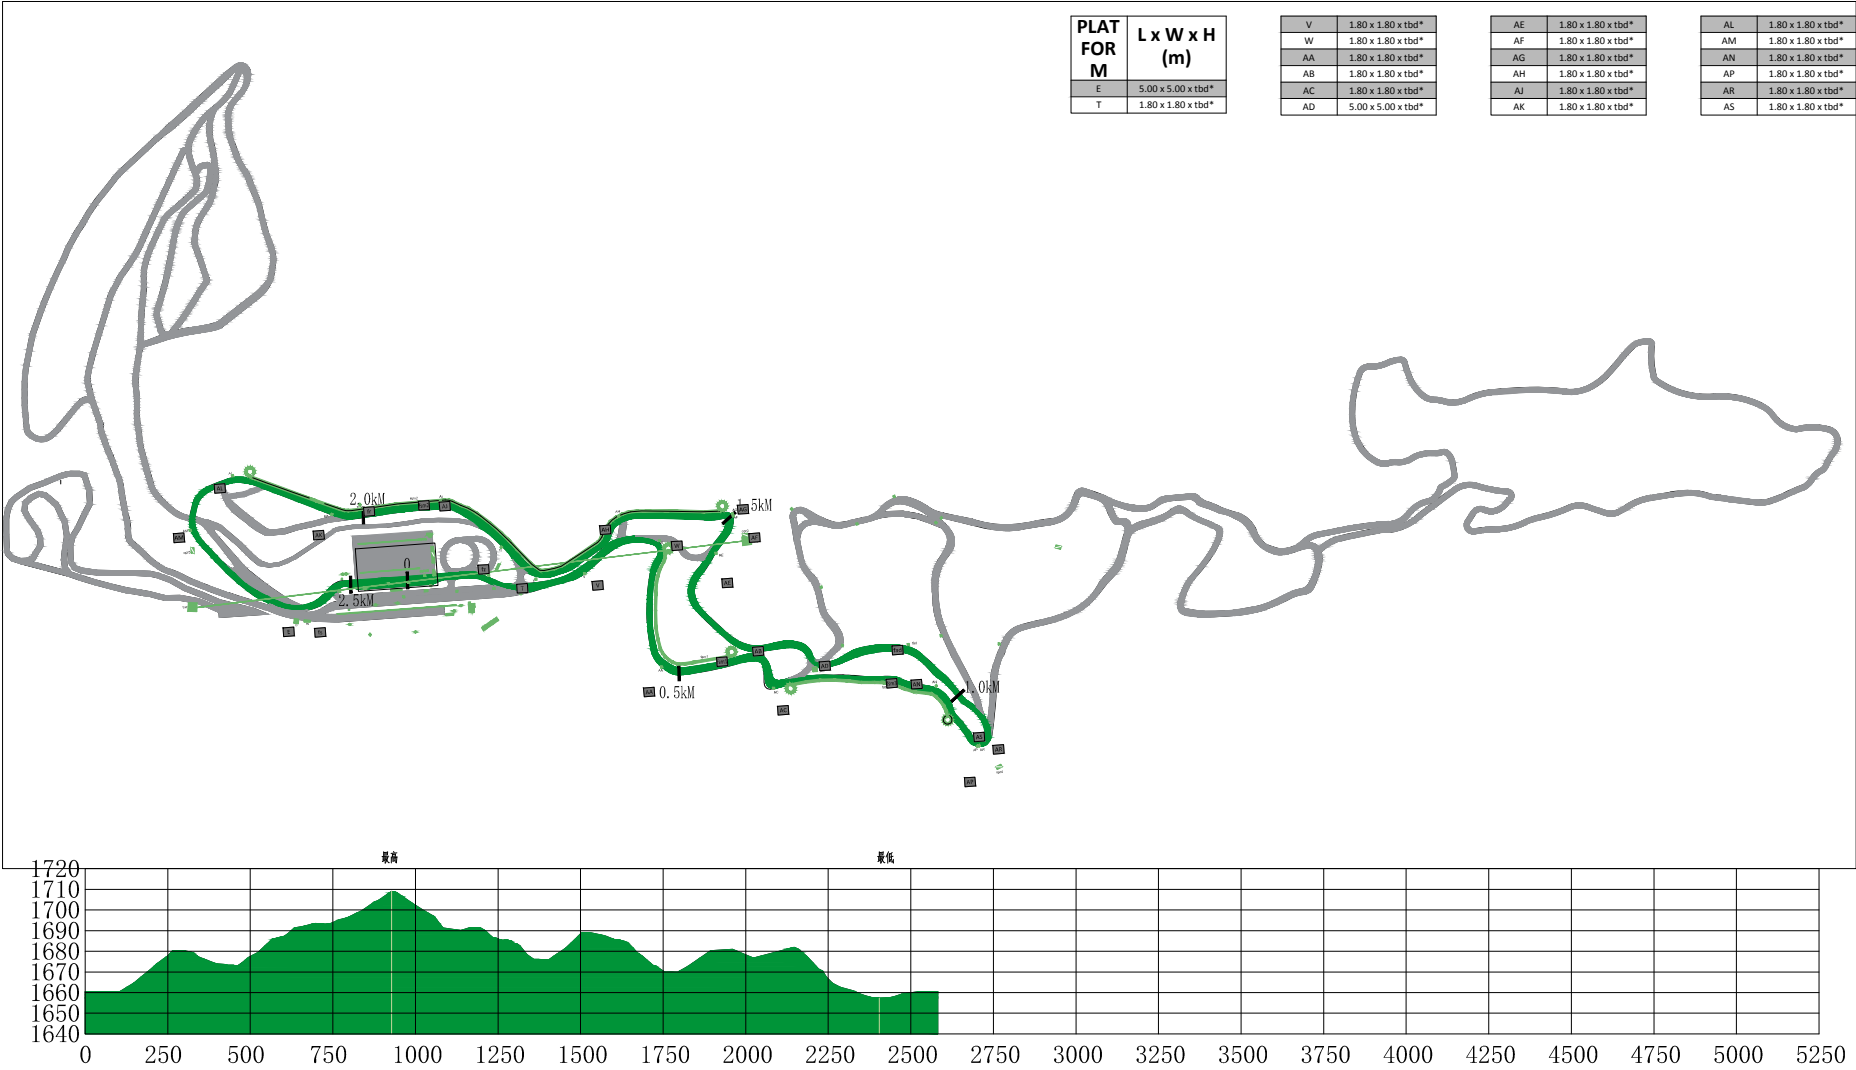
| PLATFORM | L x W x H (m) |
|---|---|
| E | 5.00 x 5.00 x tbd* |
| T | 1.80 x 1.80 x tbd* |

| | |
|---|---|
| V | 1.80 x 1.80 x tbd* |
| W | 1.80 x 1.80 x tbd* |
| AA | 1.80 x 1.80 x tbd* |
| AB | 1.80 x 1.80 x tbd* |
| AC | 1.80 x 1.80 x tbd* |
| AD | 5.00 x 5.00 x tbd* |

| | |
|---|---|
| AE | 1.80 x 1.80 x tbd* |
| AF | 1.80 x 1.80 x tbd* |
| AG | 1.80 x 1.80 x tbd* |
| AH | 1.80 x 1.80 x tbd* |
| AJ | 1.80 x 1.80 x tbd* |
| AK | 1.80 x 1.80 x tbd* |

| | |
|---|---|
| AL | 1.80 x 1.80 x tbd* |
| AM | 1.80 x 1.80 x tbd* |
| AN | 1.80 x 1.80 x tbd* |
| AP | 1.80 x 1.80 x tbd* |
| AR | 1.80 x 1.80 x tbd* |
| AS | 1.80 x 1.80 x tbd* |

2.0kM
1.5kM
0
2.5kM
0.5kM
1.0kM

最高
最低

1720
1710
1700
1690
1680
1670
1660
1650
1640

0 250 500 750 1000 1250 1500 1750 2000 2250 2500 2750 3000 3250 3500 3750 4000 4250 4500 4750 5000 5250